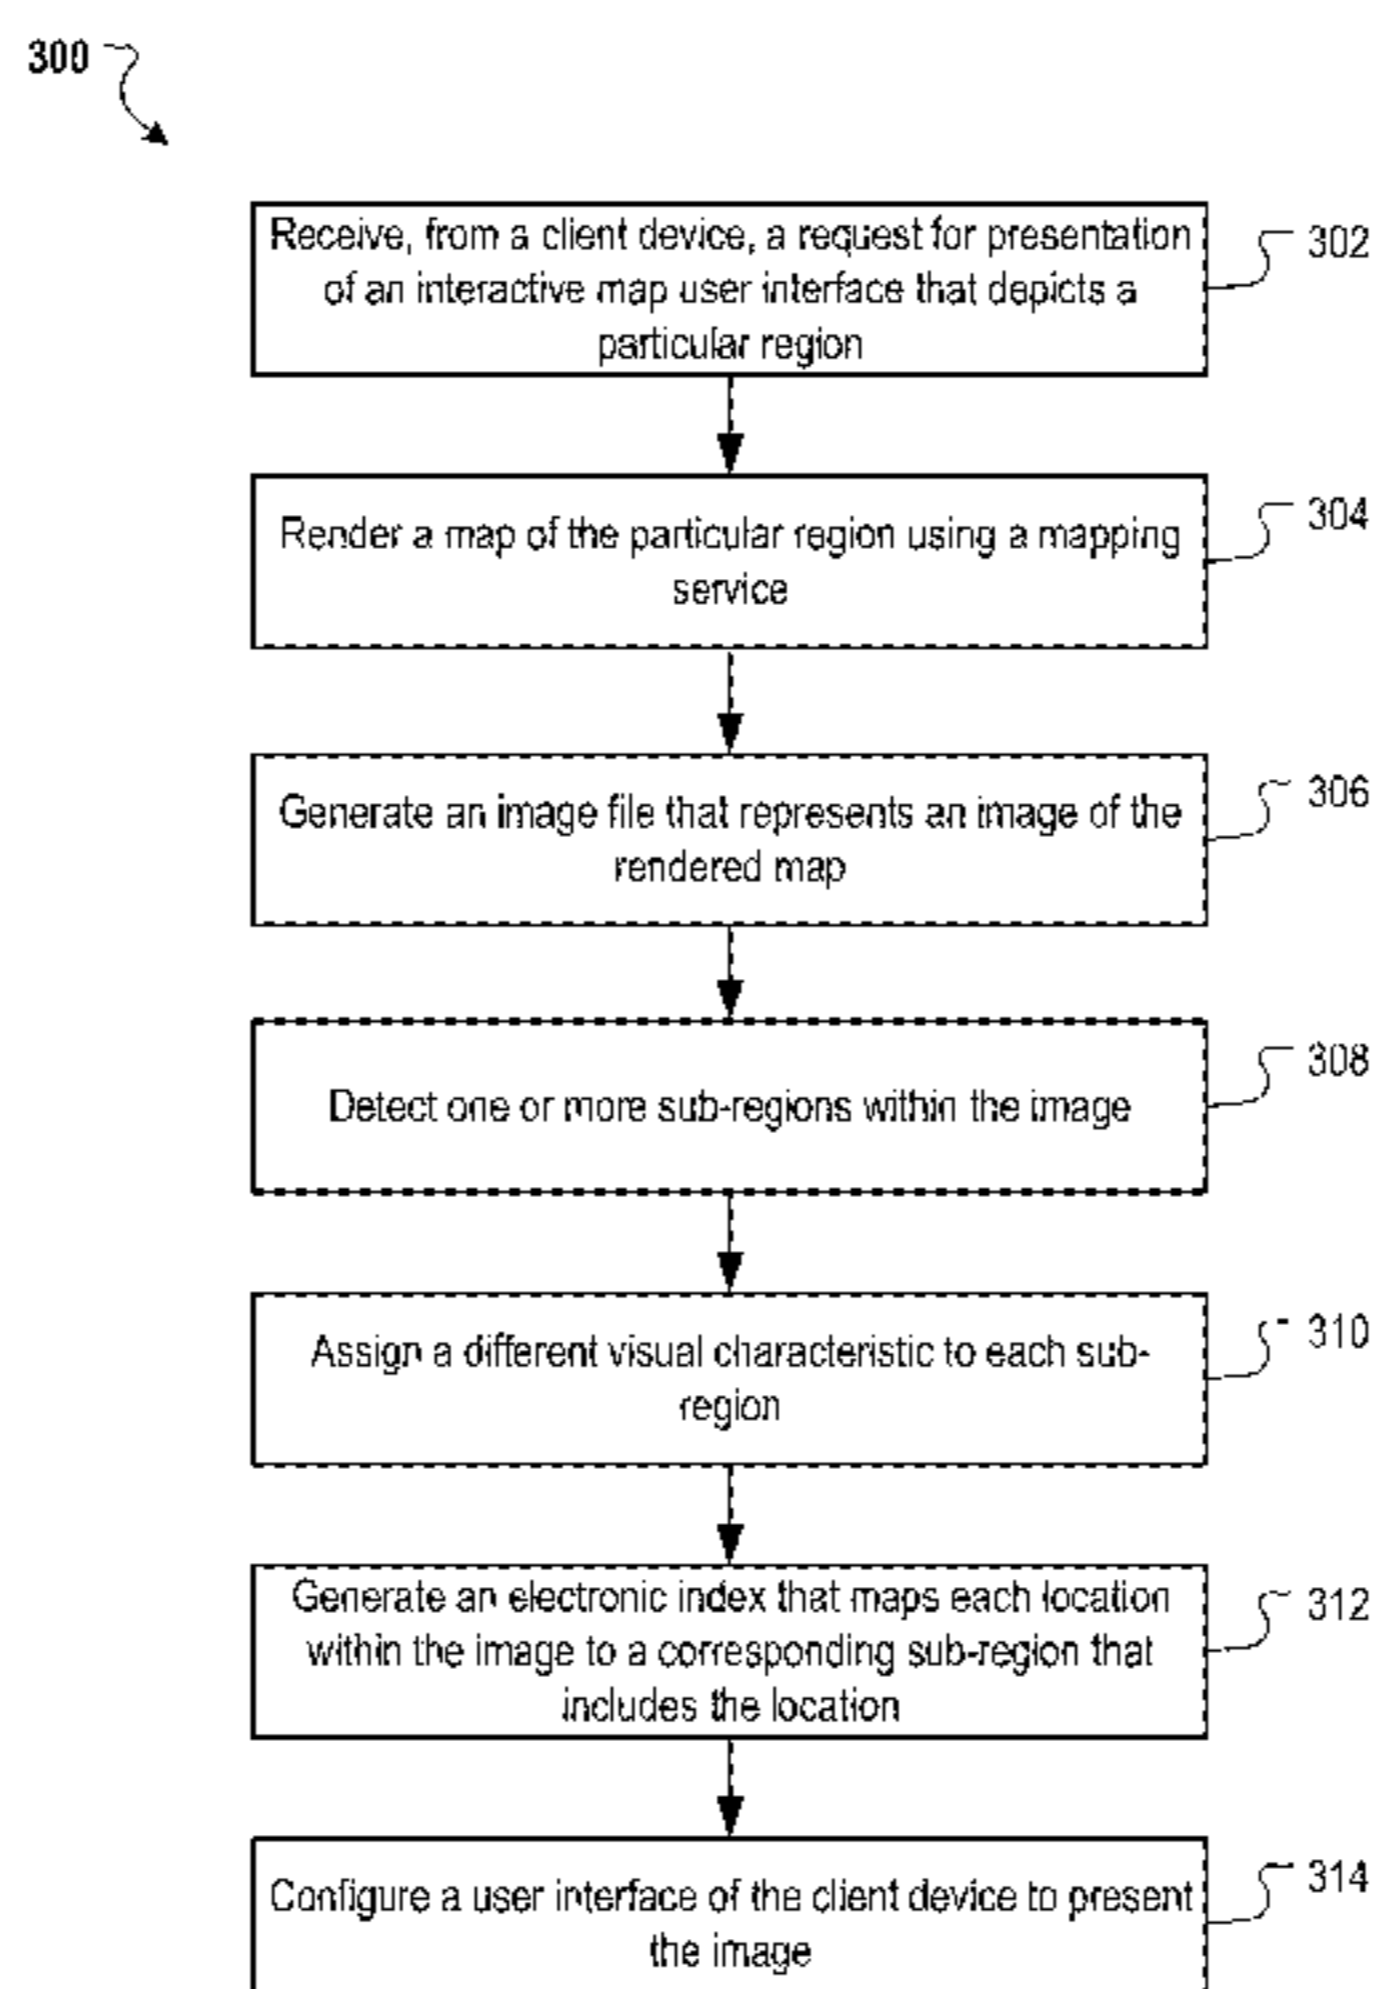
300

Receive, from a client device, a request for presentation of an interactive map user interface that depicts a particular region

302

Render a map of the particular region using a mapping service

304

Generate an image file that represents an image of the rendered map

306

Detect one or more sub-regions within the image

308

Assign a different visual characteristic to each subregion

310

Generate an electronic index that maps each location within the image to a corresponding sub-region that includes the location

312

Configure a user interface of the client device to present the image

314